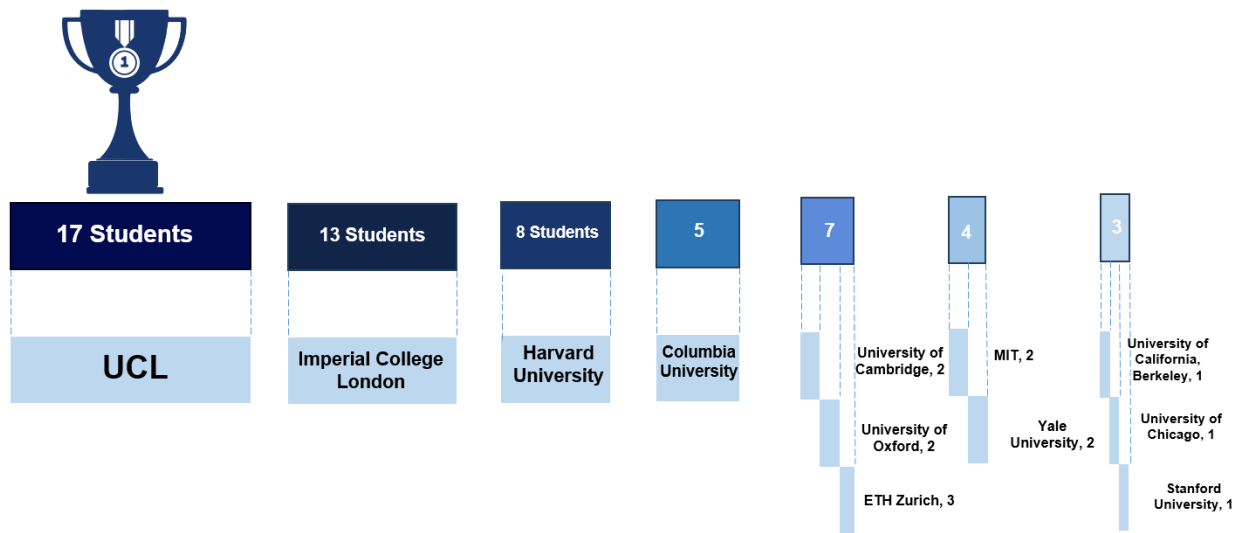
1

17 Students

UCL

13 Students

Imperial College London

8 Students

Harvard University

5

Columbia University

7

University of Cambridge, 2

University of Oxford, 2

ETH Zurich, 3

4

MIT, 2

Yale University, 2

3

University of California, Berkeley, 1

University of Chicago, 1

Stanford University, 1